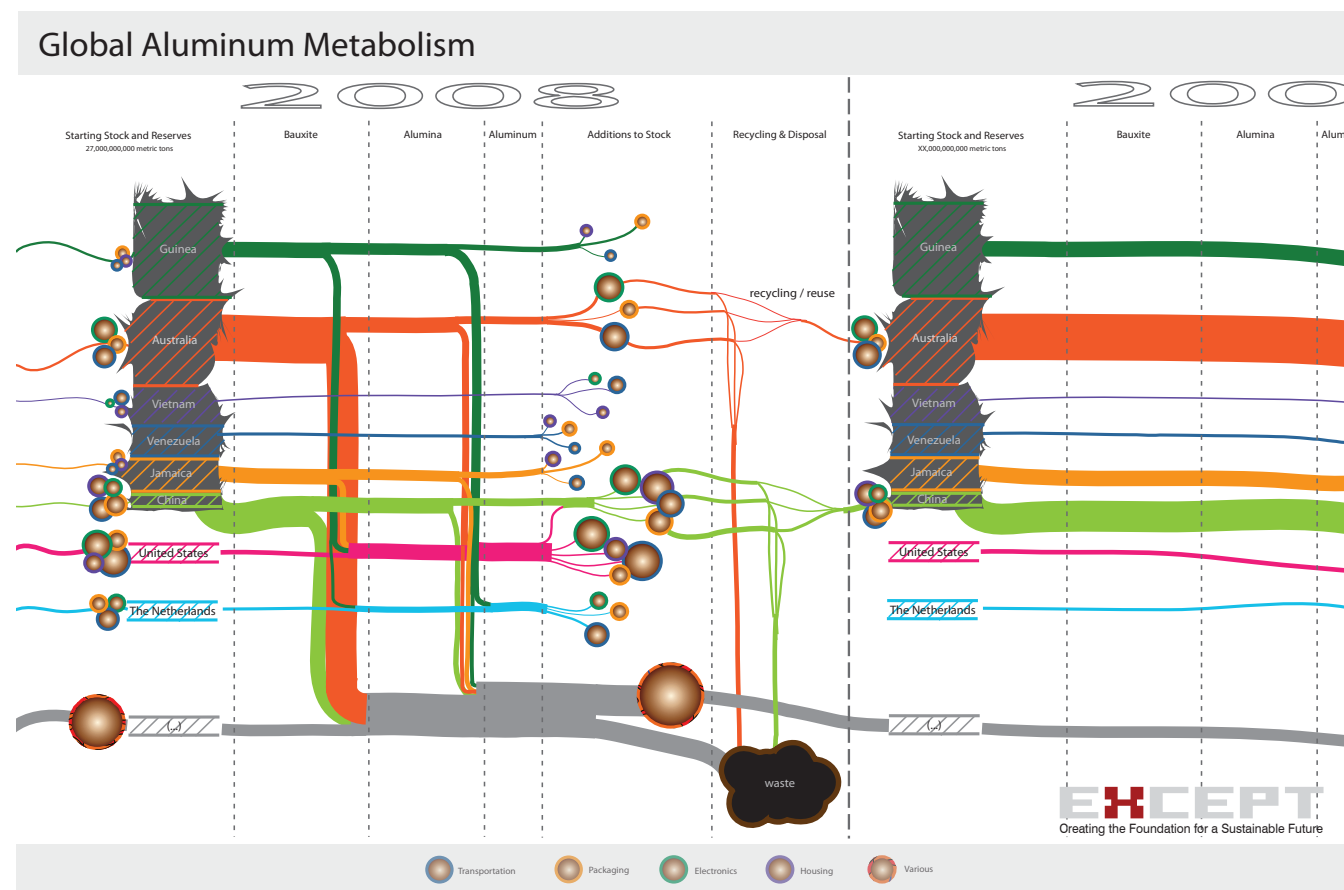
Global Aluminum Metabolism

2008

Starting Stock and Reserves
27,000,000,000 metric tons

Bauxite

Alumina

Aluminum

Additions to Stock

Recycling & Disposal

Guinea

Australia

Vietnam

Venezuela

Jamaica

China

United States

The Netherlands

(...)

recycling / reuse

waste

200

Starting Stock and Reserves
XX,000,000,000 metric tons

Bauxite

Alumina

Alum

Guinea

Australia

Vietnam

Venezuela

Jamaica

China

United States

The Netherlands

(...)

EXCEPT
Creating the Foundation for a Sustainable Future

Transportation

Packaging

Electronics

Housing

Various